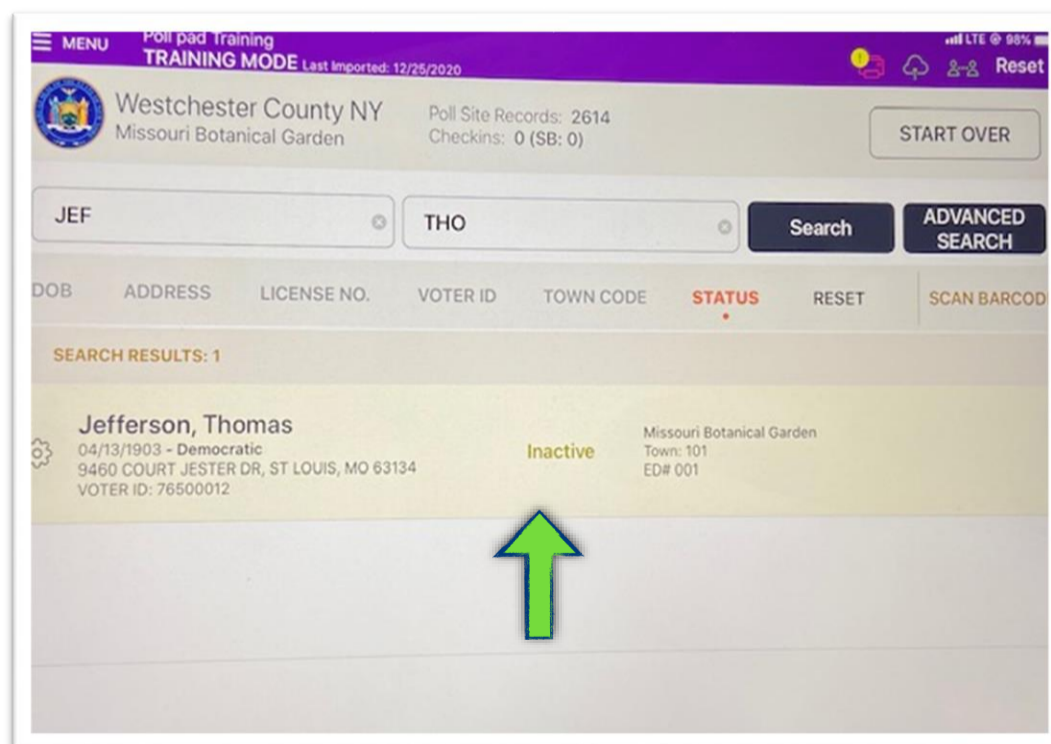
MENU Poll pad Training
TRAINING MODE Last Imported: 12/25/2020

LTE 98% Reset

Westchester County NY
Missouri Botanical Garden

Poll Site Records: 2614
Checkins: 0 (SB: 0)

START OVER

JEF

THO

Search

ADVANCED SEARCH

DOB ADDRESS LICENSE NO. VOTER ID TOWN CODE STATUS RESET SCAN BARCOD

SEARCH RESULTS: 1

Jefferson, Thomas
04/13/1903 - Democratic
9460 COURT JESTER DR, ST LOUIS, MO 63134
VOTER ID: 76500012

Inactive

Missouri Botanical Garden
Town: 101
ED# 001